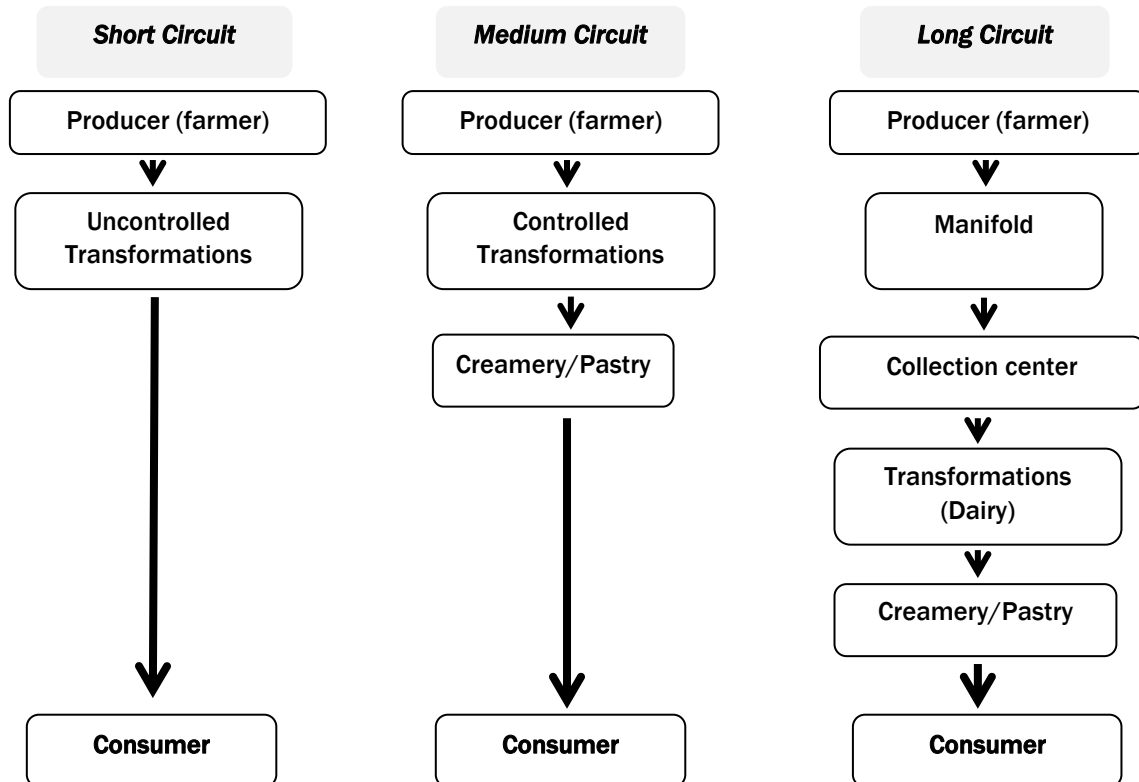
Short Circuit

Producer (farmer)

Uncontrolled Transformations

Consumer

Medium Circuit

Producer (farmer)

Controlled Transformations

Creamery/Pastry

Consumer

Long Circuit

Producer (farmer)

Manifold

Collection center

Transformations (Dairy)

Creamery/Pastry

Consumer